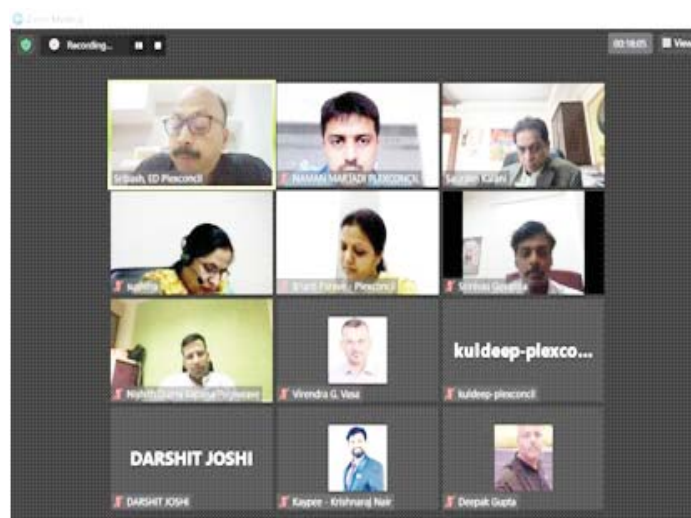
Zoom Meeting

Recording...

00:18:05

View

Srllash, ED Plexconcil

NAMAN MARJADI PLEXCONCIL

Saurabh Kalani

Aarthi

Bharti Parave - Plexconcil

Srinivas Gouatla

Nishith Gupta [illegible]

Virendra G. Vasa

kuldeep-plexco...

kuldeep-plexconcil

DARSHIT JOSHI

DARSHIT JOSHI

Kaypee - Krishnaraj Nair

Deepak Gupta